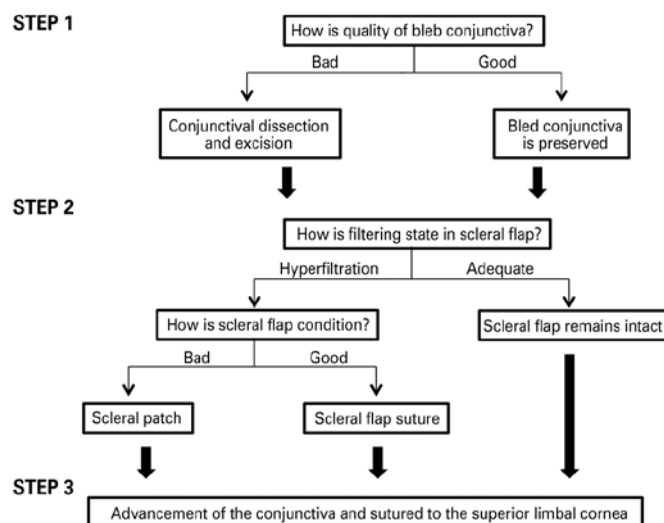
STEP 1

How is quality of bleb conjunctiva?

Bad

Good

Conjunctival dissection and excision

Bled conjunctiva is preserved

STEP 2

How is filtering state in scleral flap?

Hyperfiltration

Adequate

How is scleral flap condition?

Scleral flap remains intact

Bad

Good

Scleral patch

Scleral flap suture

STEP 3

Advancement of the conjunctiva and sutured to the superior limbal cornea